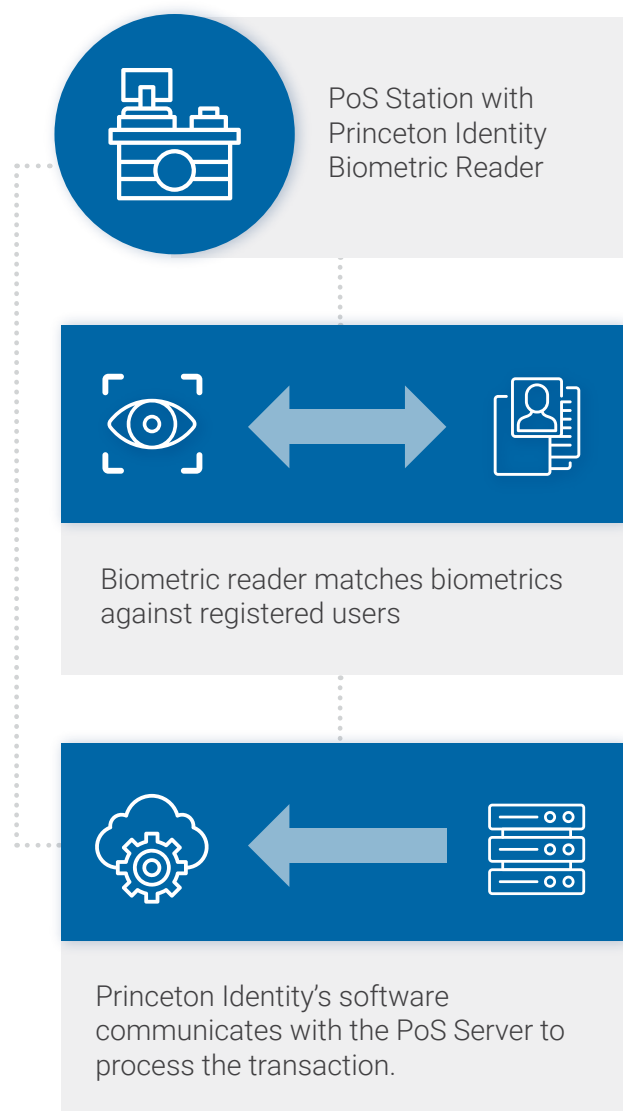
PoS Station with Princeton Identity Biometric Reader

Biometric reader matches biometrics against registered users

Princeton Identity’s software communicates with the PoS Server to process the transaction.